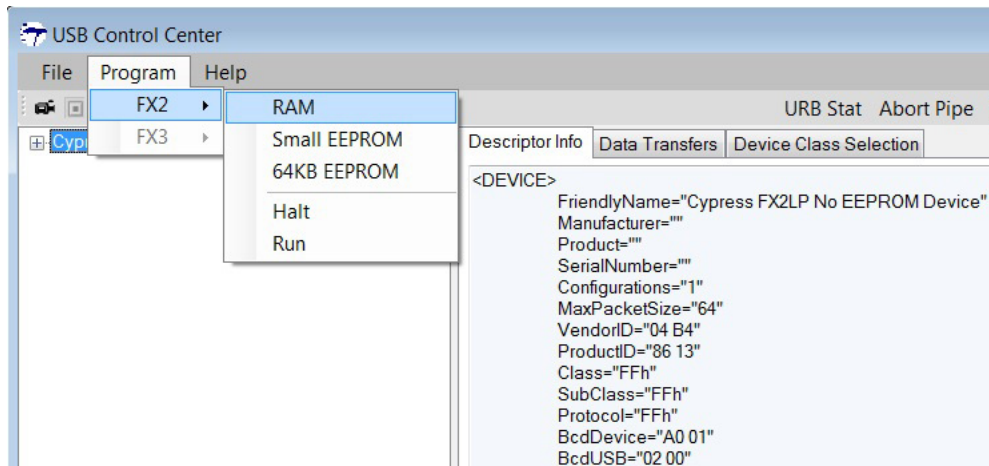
USB Control Center

File Program Help

FX2
FX3

RAM
Small EEPROM
64KB EEPROM
Halt
Run

Cypr

URB Stat Abort Pipe

Descriptor Info | Data Transfers | Device Class Selection

<DEVICE>
FriendlyName="Cypress FX2LP No EEPROM Device"
Manufacturer=""
Product=""
SerialNumber=""
Configurations="1"
MaxPacketSize="64"
VendorID="04 B4"
ProductID="86 13"
Class="FFh"
SubClass="FFh"
Protocol="FFh"
BcdDevice="A0 01"
BcdUSB="02 00"